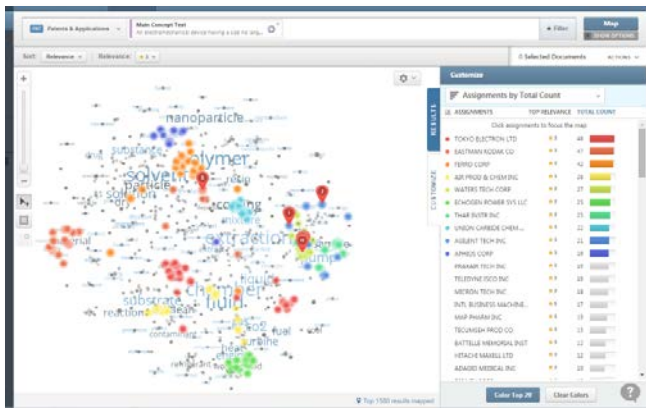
Patents & Applications

Main Concept Text

An electromechanical device having a cap no seg...

Filter

Map

SHOW OPTIONS

Sort: Relevance

Relevance: 4

0 Selected Documents

ACTIONS

Customize

RESULTS

CUSTOMIZE

Assignments by Total Count

ASSIGNMENTS

TOP RELEVANCE

TOTAL COUNT

Click assignments to focus the map

| ASSIGNMENTS | TOP RELEVANCE | TOTAL COUNT |
|---|---|---|
| TOKYO ELECTRON LTD | | 48 |
| EASTMAN KODAK CO | | 47 |
| FERRO CORP | | 42 |
| AIR PROD & CHEM INC | | 28 |
| WATERS TECH CORP | | 26 |
| ECHOGEN POWER SYS LLC | | 25 |
| THAR INSTR INC | | 23 |
| UNION CARBIDE CHEM... | | 22 |
| AGILENT TECH INC | | 18 |
| APHIOS CORP | | 18 |
| PHARMR TECH INC | | 19 |
| TELEDYNE ISCO INC | | 19 |
| MICRON TECH INC | | 18 |
| INTL BUSINESS MACHINE... | | 17 |
| MAP PHARM INC | | 15 |
| TECUMSEH PROD CO | | 13 |
| BATTELLE MEMORIAL INST | | 12 |
| HITACHI MAXELL LTD | | 12 |
| ADAGIO MEDICAL INC | | 12 |

nanoparticle

polymer

solvent

particle

substance

cooling

mixture

extraction

pump

chamber

fluid

substrate

reaction

liquid

fuel

turbine

heat

material

Top 1500 results mapped

Color Top 20

Clear Colors